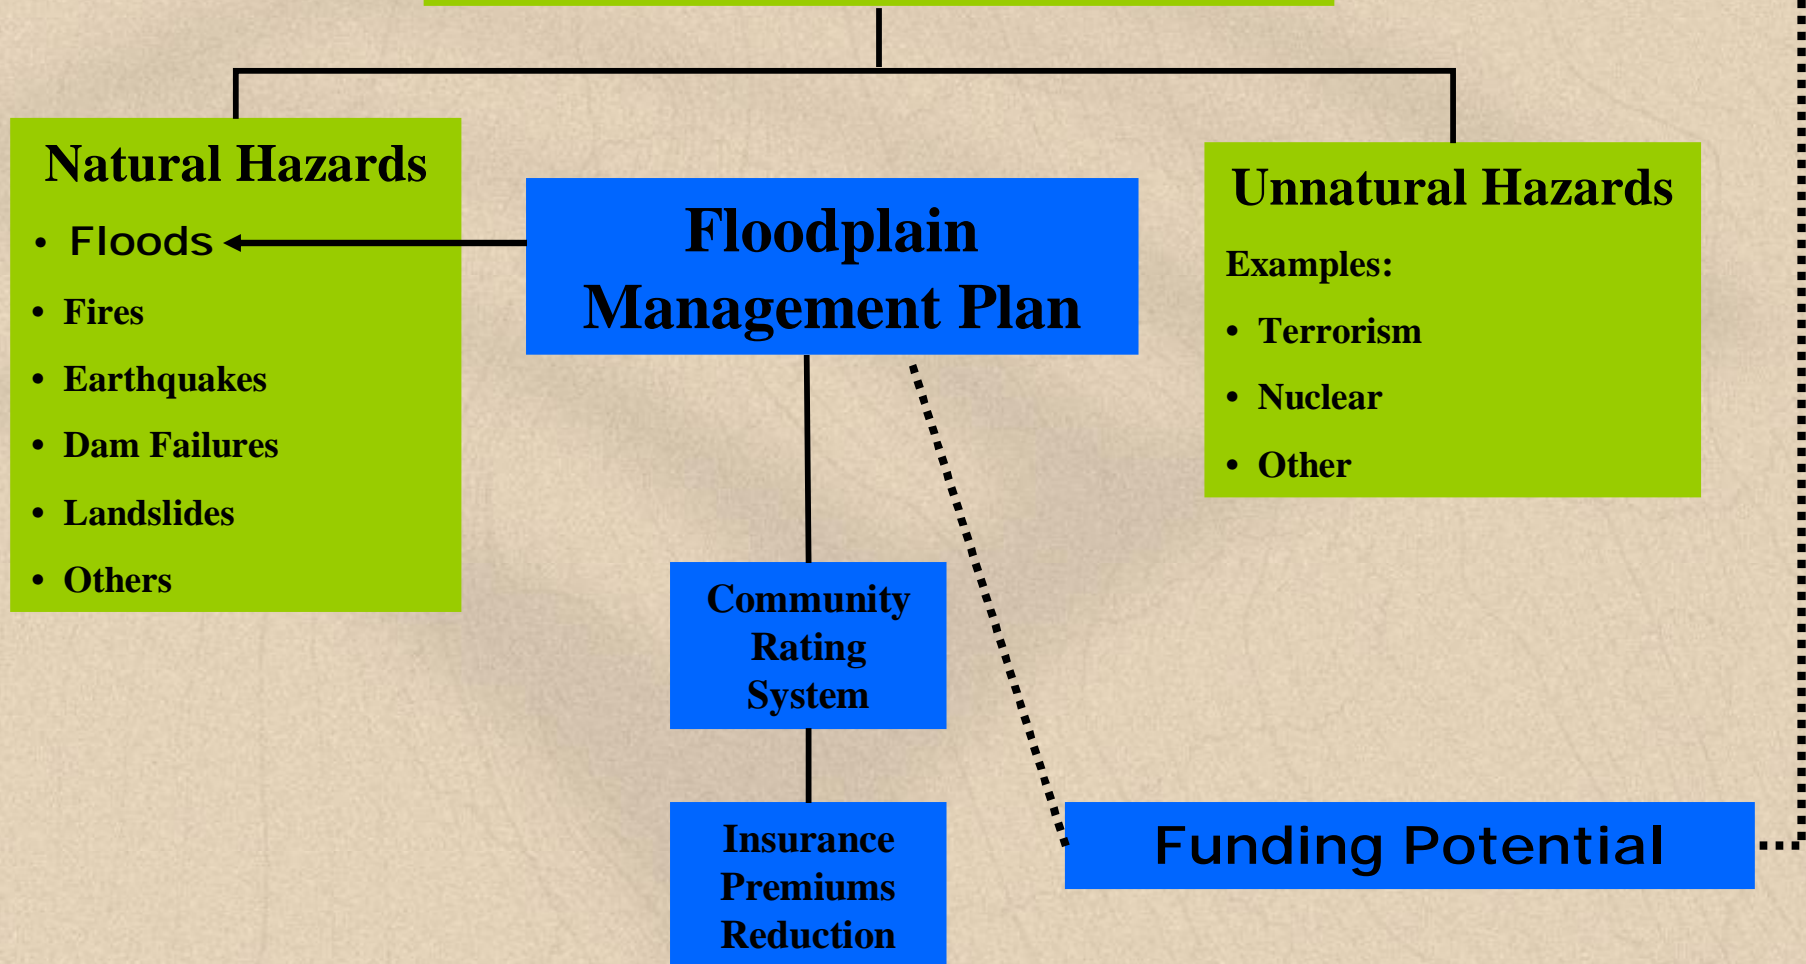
Natural Hazards

- Floods
- Fires
- Earthquakes
- Dam Failures
- Landslides
- Others

Floodplain Management Plan

Unnatural Hazards

Examples:

- Terrorism
- Nuclear
- Other

Community Rating System

Insurance Premiums Reduction

Funding Potential